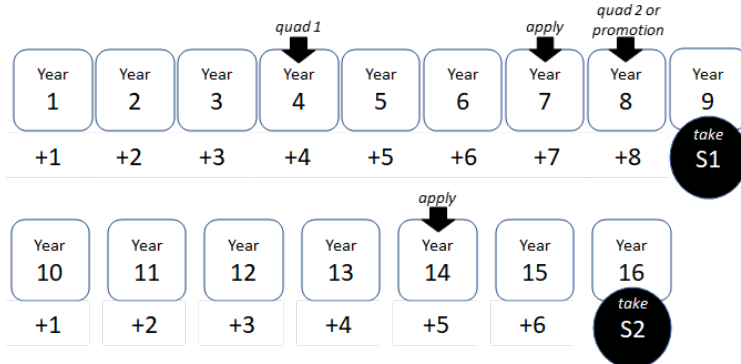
quad 1
apply
quad 2 or promotion

| Year 1 | Year 2 | Year 3 | Year 4 | Year 5 | Year 6 | Year 7 | Year 8 | Year 9 |
|---|---|---|---|---|---|---|---|---|
| +1 | +2 | +3 | +4 | +5 | +6 | +7 | +8 | take S1 |

apply

| Year 10 | Year 11 | Year 12 | Year 13 | Year 14 | Year 15 | Year 16 |
|---|---|---|---|---|---|---|
| +1 | +2 | +3 | +4 | +5 | +6 | take S2 |